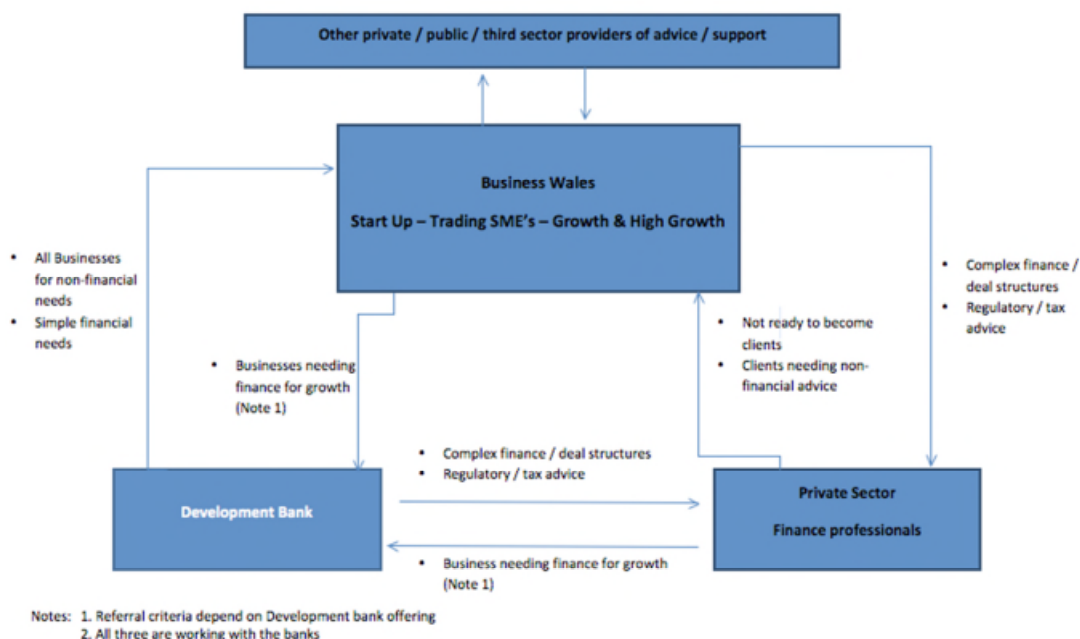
Other private / public / third sector providers of advice / support

Business Wales

Start Up – Trading SME's – Growth & High Growth

- All Businesses for non-financial needs
- Simple financial needs

- Complex finance / deal structures
- Regulatory / tax advice

- Not ready to become clients
- Clients needing non-financial advice

- Businesses needing finance for growth (Note 1)

- Complex finance / deal structures
- Regulatory / tax advice

Development Bank

Private Sector

Finance professionals

- Business needing finance for growth (Note 1)

Notes: 1. Referral criteria depend on Development bank offering
2. All three are working with the banks